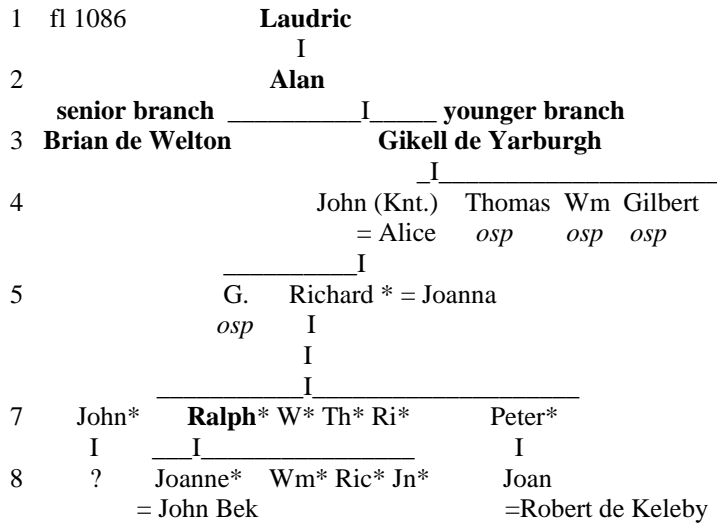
1 fl 1086 **Laudric**
I
2 **Alan**
**senior branch** __________I_____ **younger branch**
3 **Brian de Welton** **Gikell de Yarburgh**
_I_____________________
4 John (Knt.) Thomas Wm Gilbert
= Alice *osp* *osp* *osp*
__________I
5 G. Richard * = Joanna
*osp* I
I
____________I____________________
7 John* **Ralph*** W* Th* Ri* Peter*
I ___I________________ I
8 ? Joanne* Wm* Ric* Jn* Joan
= John Bek =Robert de Keleby